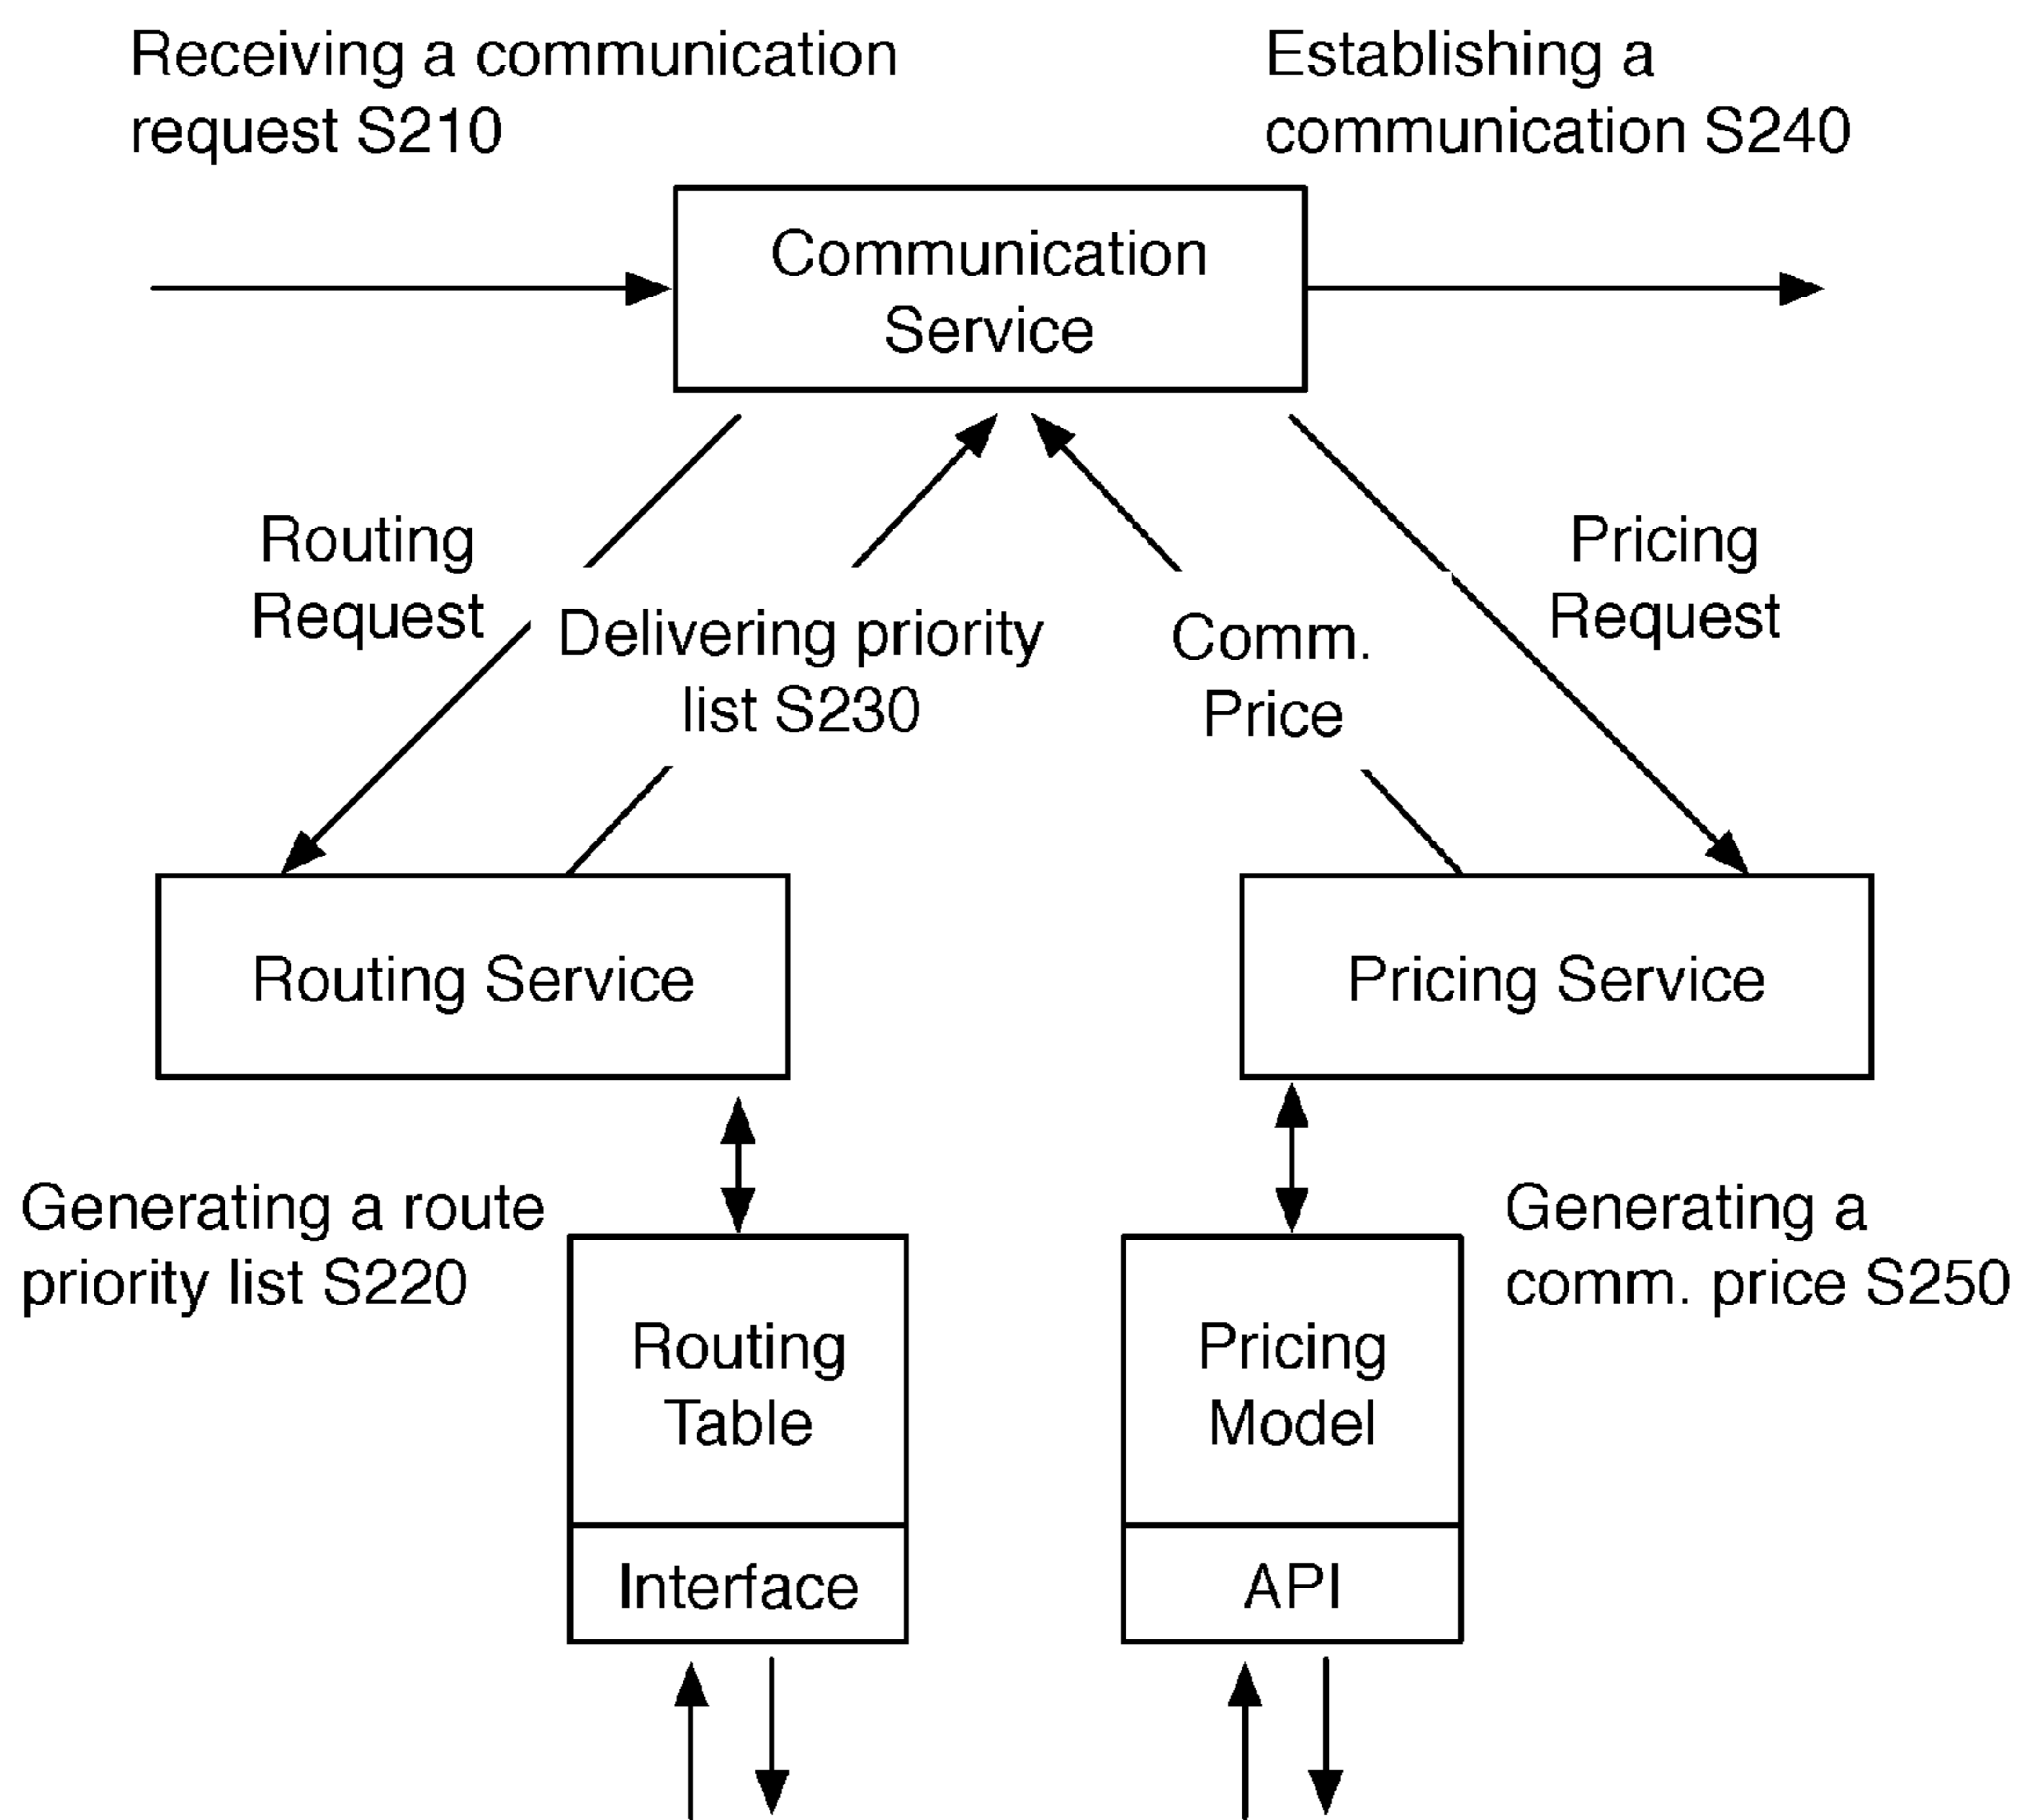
Receiving a communication request S210

Establishing a communication S240

Communication Service

Routing Request

Delivering priority list S230

Comm. Price

Pricing Request

Routing Service

Pricing Service

Generating a route priority list S220

Generating a comm. price S250

Routing Table

Interface

Pricing Model

API